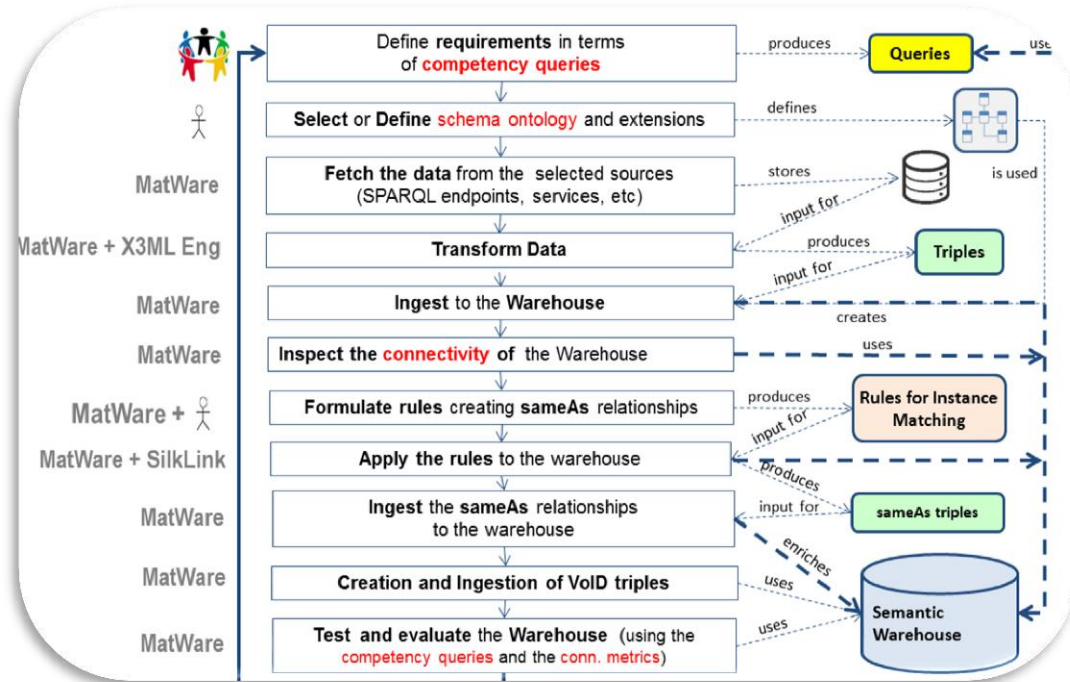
Define requirements in terms of competency queries

produces

Queries

use

Select or Define schema ontology and extensions

defines

MatWare

Fetch the data from the selected sources (SPARQL endpoints, services, etc)

stores

is used

input for

MatWare + X3ML Eng

Transform Data

produces

Triples

input for

MatWare

Ingest to the Warehouse

creates

MatWare

Inspect the connectivity of the Warehouse

uses

MatWare +

Formulate rules creating sameAs relationships

produces

Rules for Instance Matching

input for

MatWare + SilkLink

Apply the rules to the warehouse

produces

MatWare

Ingest the sameAs relationships to the warehouse

input for

sameAs triples

enriches

MatWare

Creation and Ingestion of VoID triples

uses

Semantic Warehouse

MatWare

Test and evaluate the Warehouse (using the competency queries and the conn. metrics)

uses